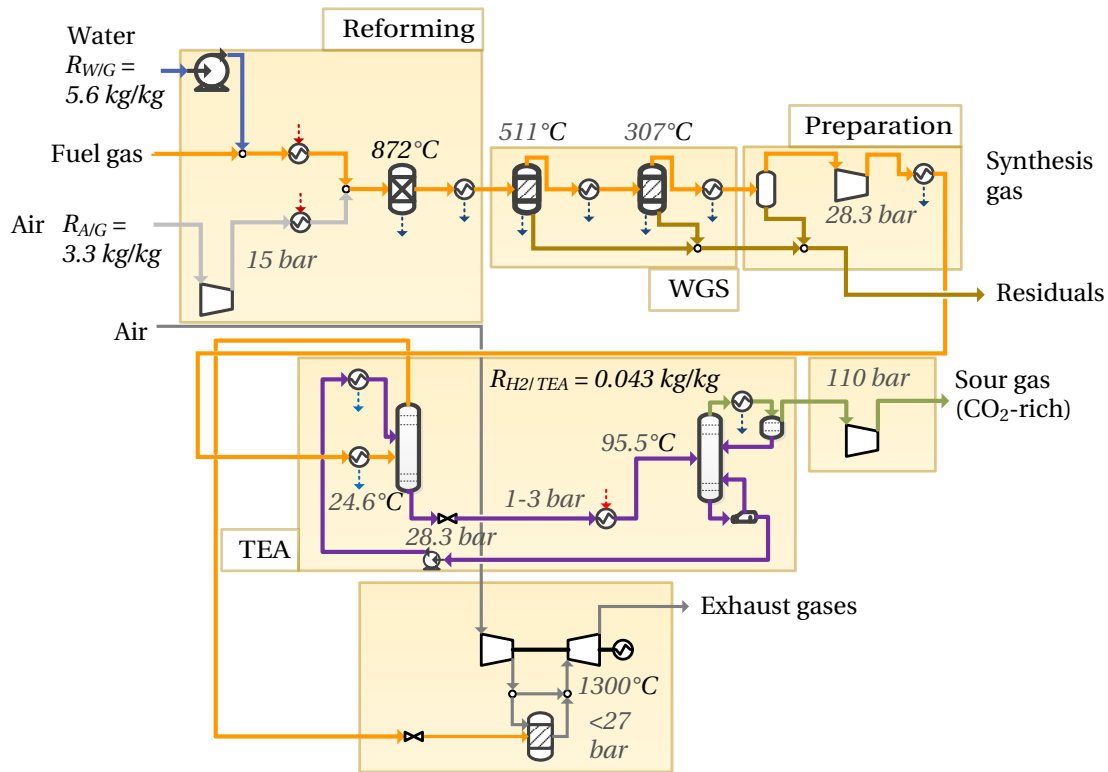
Reforming

Water
$R_{W/G}$ = 5.6 kg/kg

Fuel gas

872°C

Air $R_{A/G}$ = 3.3 kg/kg

15 bar

511°C

307°C

WGS

Preparation

28.3 bar

Synthesis gas

Residuals

Air

$R_{H2/TEA}$ = 0.043 kg/kg

110 bar

Sour gas ($CO_2$-rich)

95.5°C

24.6°C

1-3 bar

28.3 bar

TEA

Exhaust gases

1300°C

<27 bar